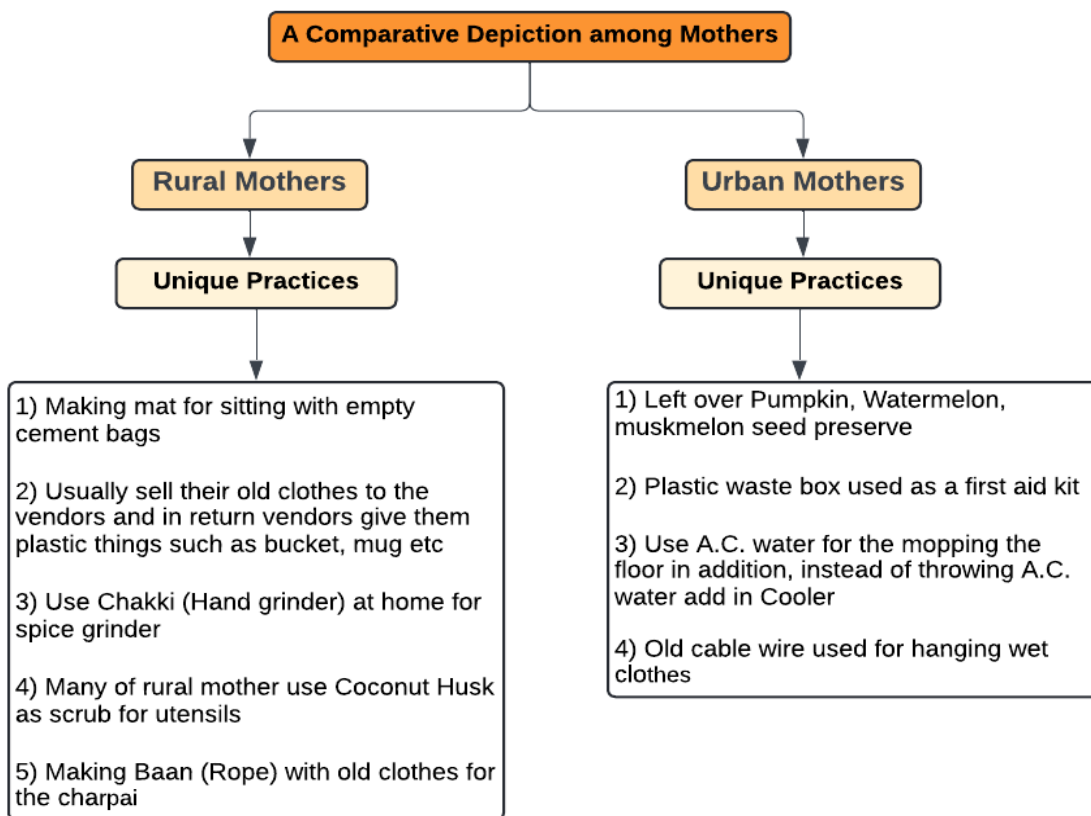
A Comparative Depiction among Mothers

Rural Mothers

Unique Practices

1) Making mat for sitting with empty cement bags

2) Usually sell their old clothes to the vendors and in return vendors give them plastic things such as bucket, mug etc

3) Use Chakki (Hand grinder) at home for spice grinder

4) Many of rural mother use Coconut Husk as scrub for utensils

5) Making Baan (Rope) with old clothes for the charpai

Urban Mothers

Unique Practices

1) Left over Pumpkin, Watermelon, muskmelon seed preserve

2) Plastic waste box used as a first aid kit

3) Use A.C. water for the mopping the floor in addition, instead of throwing A.C. water add in Cooler

4) Old cable wire used for hanging wet clothes